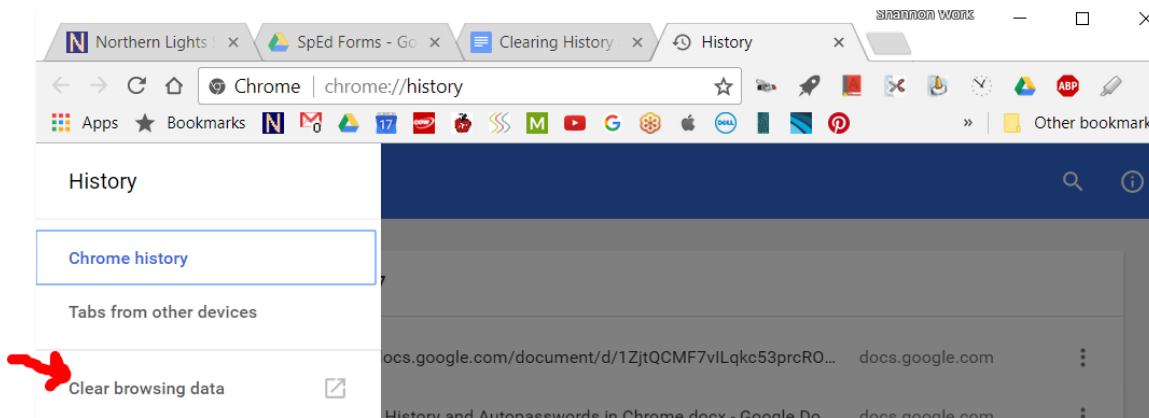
Shannon Work

Northern Lights

SpEd Forms - Go

Clearing History

History

Chrome | chrome://history

Apps Bookmarks

Other bookmark

History

Chrome history

Tabs from other devices

Clear browsing data

docs.google.com/document/d/1ZjtQCMF7vlLqkc53prcRO... docs.google.com

History and Autopasswords in Chrome.docx - Google Do... docs.google.com